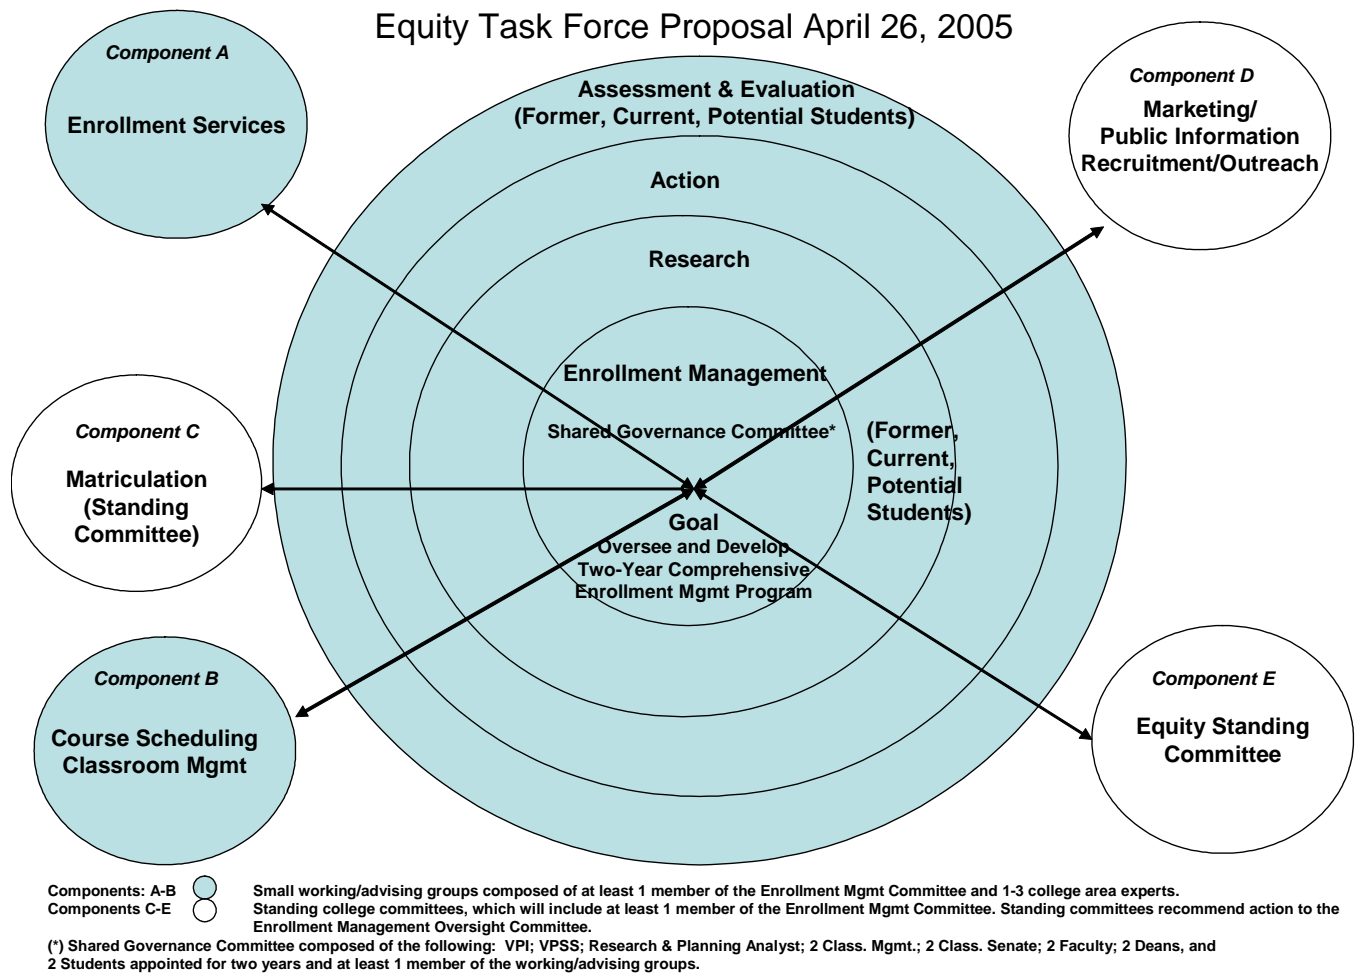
Equity Task Force Proposal April 26, 2005

Component A
Enrollment Services

Assessment & Evaluation
(Former, Current, Potential Students)

Component D
Marketing/
Public Information
Recruitment/Outreach

Action

Research

Enrollment Management

Shared Governance Committee*

Component C
Matriculation
(Standing
Committee)

(Former,
Current,
Potential
Students)

Goal
Oversee and Develop
Two-Year Comprehensive
Enrollment Mgmt Program

Component B
Course Scheduling
Classroom Mgmt

Component E
Equity Standing
Committee

Components: A-B    Small working/advising groups composed of at least 1 member of the Enrollment Mgmt Committee and 1-3 college area experts.
Components C-E    Standing college committees, which will include at least 1 member of the Enrollment Mgmt Committee. Standing committees recommend action to the Enrollment Management Oversight Committee.
(*) Shared Governance Committee composed of the following: VPI; VPSS; Research & Planning Analyst; 2 Class. Mgmt.; 2 Class. Senate; 2 Faculty; 2 Deans, and 2 Students appointed for two years and at least 1 member of the working/advising groups.